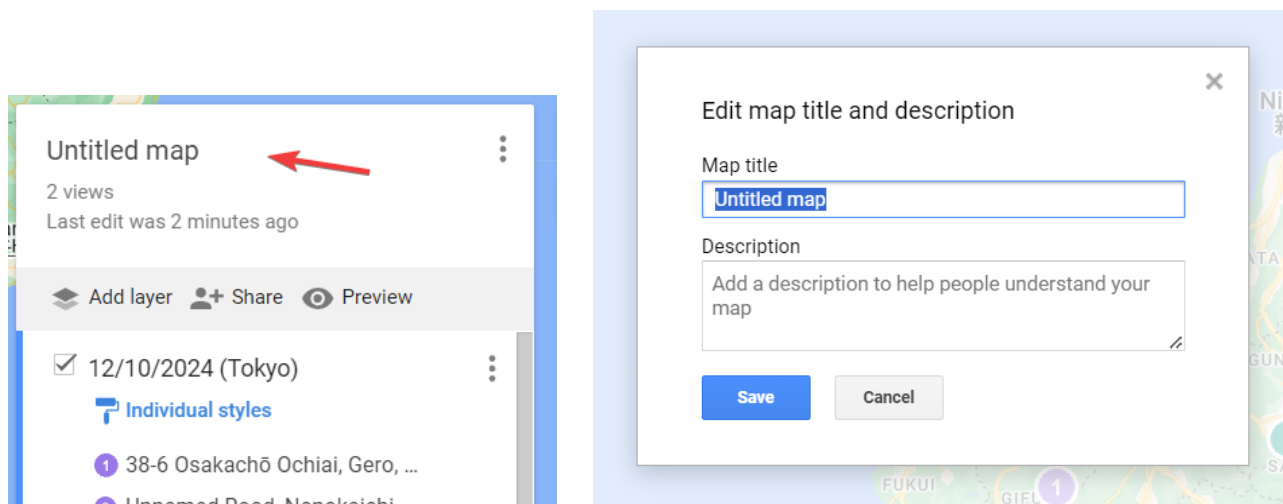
Untitled map
2 views
Last edit was 2 minutes ago

Add layer
Share
Preview

12/10/2024 (Tokyo)
Individual styles
1 38-6 Osakachō Ochiai, Gero, ...
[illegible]

Edit map title and description
Map title
Untitled map
Description
Add a description to help people understand your map
Save
Cancel

FUKUI
GIFU
1